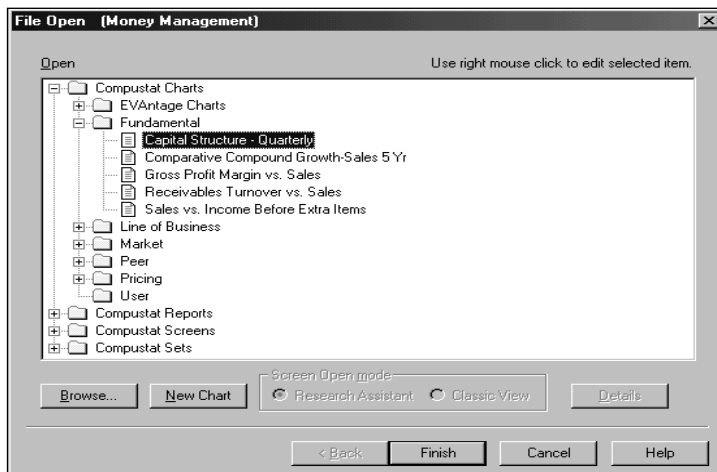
File Open (Money Management)

Open

Use right mouse click to edit selected item.

Compustat Charts
EVAntage Charts
Fundamental
Capital Structure - Quarterly
Comparative Compound Growth-Sales 5 Yr
Gross Profit Margin vs. Sales
Receivables Turnover vs. Sales
Sales vs. Income Before Extra Items
Line of Business
Market
Peer
Pricing
User
Compustat Reports
Compustat Screens
Compustat Sets

Browse...

New Chart

Screen Open mode

Research Assistant

Classic View

Details

< Back

Finish

Cancel

Help